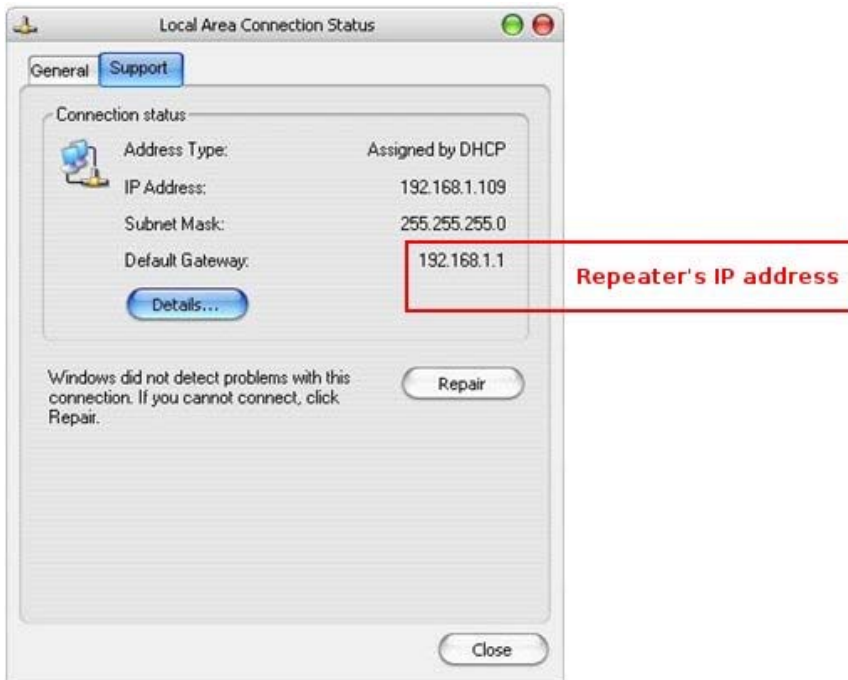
Local Area Connection Status

General Support

Connection status

| | |
|---|---|
| Address Type: | Assigned by DHCP |
| IP Address: | 192.168.1.109 |
| Subnet Mask: | 255.255.255.0 |
| Default Gateway: | 192.168.1.1 |

Repeater's IP address

Details...

Windows did not detect problems with this connection. If you cannot connect, click Repair.

Repair

Close